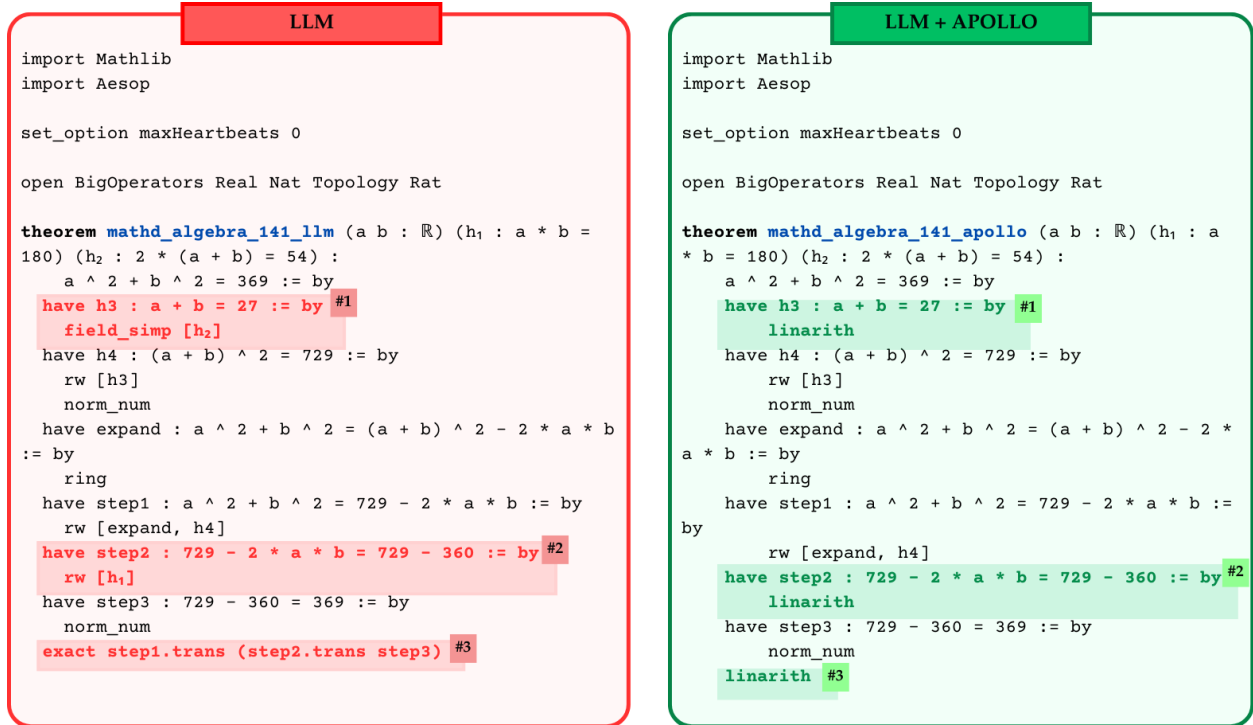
LLM

import Mathlib
import Aesop

set_option maxHeartbeats 0

open BigOperators Real Nat Topology Rat

theorem mathd_algebra_141_llm (a b : ℝ) ($h_1$ : a * b = 180) ($h_2$ : 2 * (a + b) = 54) :
a ^ 2 + b ^ 2 = 369 := by
have h3 : a + b = 27 := by #1
field_simp [$h_2$]
have h4 : (a + b) ^ 2 = 729 := by
rw [h3]
norm_num
have expand : a ^ 2 + b ^ 2 = (a + b) ^ 2 - 2 * a * b := by
ring
have step1 : a ^ 2 + b ^ 2 = 729 - 2 * a * b := by
rw [expand, h4]
have step2 : 729 - 2 * a * b = 729 - 360 := by #2
rw [$h_1$]
have step3 : 729 - 360 = 369 := by
norm_num
exact step1.trans (step2.trans step3) #3

LLM + APOLLO

import Mathlib
import Aesop

set_option maxHeartbeats 0

open BigOperators Real Nat Topology Rat

theorem mathd_algebra_141_apollo (a b : ℝ) ($h_1$ : a * b = 180) ($h_2$ : 2 * (a + b) = 54) :
a ^ 2 + b ^ 2 = 369 := by
have h3 : a + b = 27 := by #1
linarith
have h4 : (a + b) ^ 2 = 729 := by
rw [h3]
norm_num
have expand : a ^ 2 + b ^ 2 = (a + b) ^ 2 - 2 * a * b := by
ring
have step1 : a ^ 2 + b ^ 2 = 729 - 2 * a * b := by
rw [expand, h4]
have step2 : 729 - 2 * a * b = 729 - 360 := by #2
linarith
have step3 : 729 - 360 = 369 := by
norm_num
linarith #3